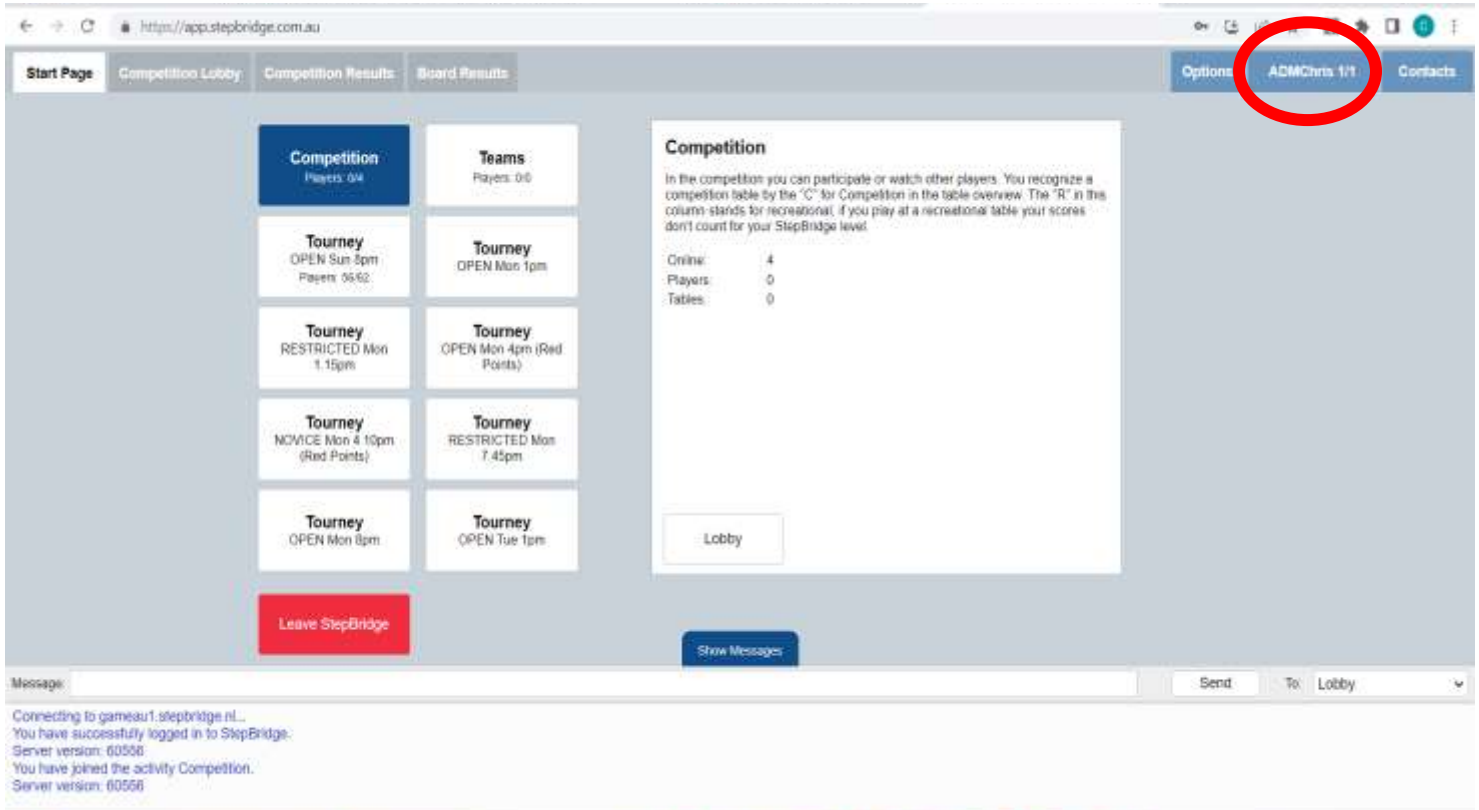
https://app.stepbridge.com.au

Start Page
Competition Lobby
Competition Results
Board Results
Options
ADMChris 1/1
Contacts

Competition
Players: 0/4

Teams
Players: 0/0

Tourney
OPEN Sun 8pm
Players: 56/62

Tourney
OPEN Mon 1pm

Tourney
RESTRICTED Mon 1.15pm

Tourney
OPEN Mon 4pm (Red Points)

Tourney
NOVICE Mon 4.10pm (Red Points)

Tourney
RESTRICTED Mon 7.45pm

Tourney
OPEN Mon 8pm

Tourney
OPEN Tue 1pm

Leave StepBridge

Competition

In the competition you can participate or watch other players. You recognize a competition table by the "C" for Competition in the table overview. The "R" in this column stands for recreational, if you play at a recreational table your scores don't count for your StepBridge level.

| Online: | 4 |
|---|---|
| Players: | 0 |
| Tables: | 0 |

Lobby

Show Messages

Message:
Send
To: Lobby

Connecting to gameau1.stepbridge.nl...
You have successfully logged in to StepBridge.
Server version: 60566
You have joined the activity Competition.
Server version: 60566